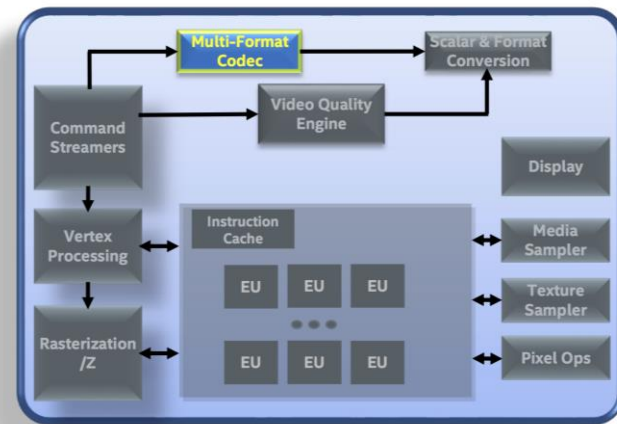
Multi-Format Codec

Scalar & Format Conversion

Command Streamers

Video Quality Engine

Display

Vertex Processing

Instruction Cache

Media Sampler

EU

EU

EU

Texture Sampler

Rasterization /Z

EU

EU

EU

Pixel Ops